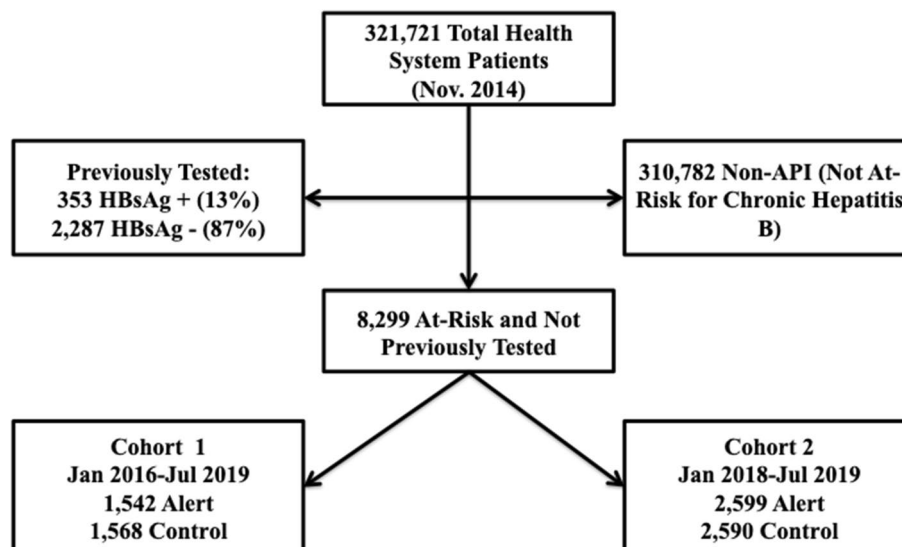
321,721 Total Health System Patients (Nov. 2014)

Previously Tested:
353 HBsAg + (13%)
2,287 HBsAg - (87%)

310,782 Non-API (Not At-Risk for Chronic Hepatitis B)

8,299 At-Risk and Not Previously Tested

Cohort 1
Jan 2016-Jul 2019
1,542 Alert
1,568 Control

Cohort 2
Jan 2018-Jul 2019
2,599 Alert
2,590 Control